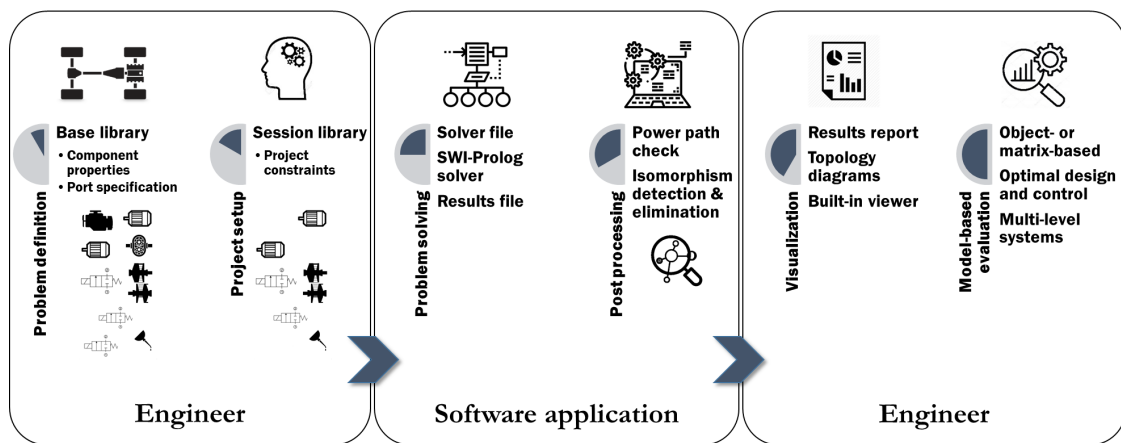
Problem definition

Base library
• Component properties
• Port specification

Project setup

Session library
• Project constraints

Engineer

Problem solving

Solver file
SWI-Prolog solver
Results file

Post processing

Power path check
Isomorphism detection & elimination

Software application

Visualization

Results report
Topology diagrams
Built-in viewer

Model-based evaluation

Object- or matrix-based
Optimal design and control
Multi-level systems

Engineer